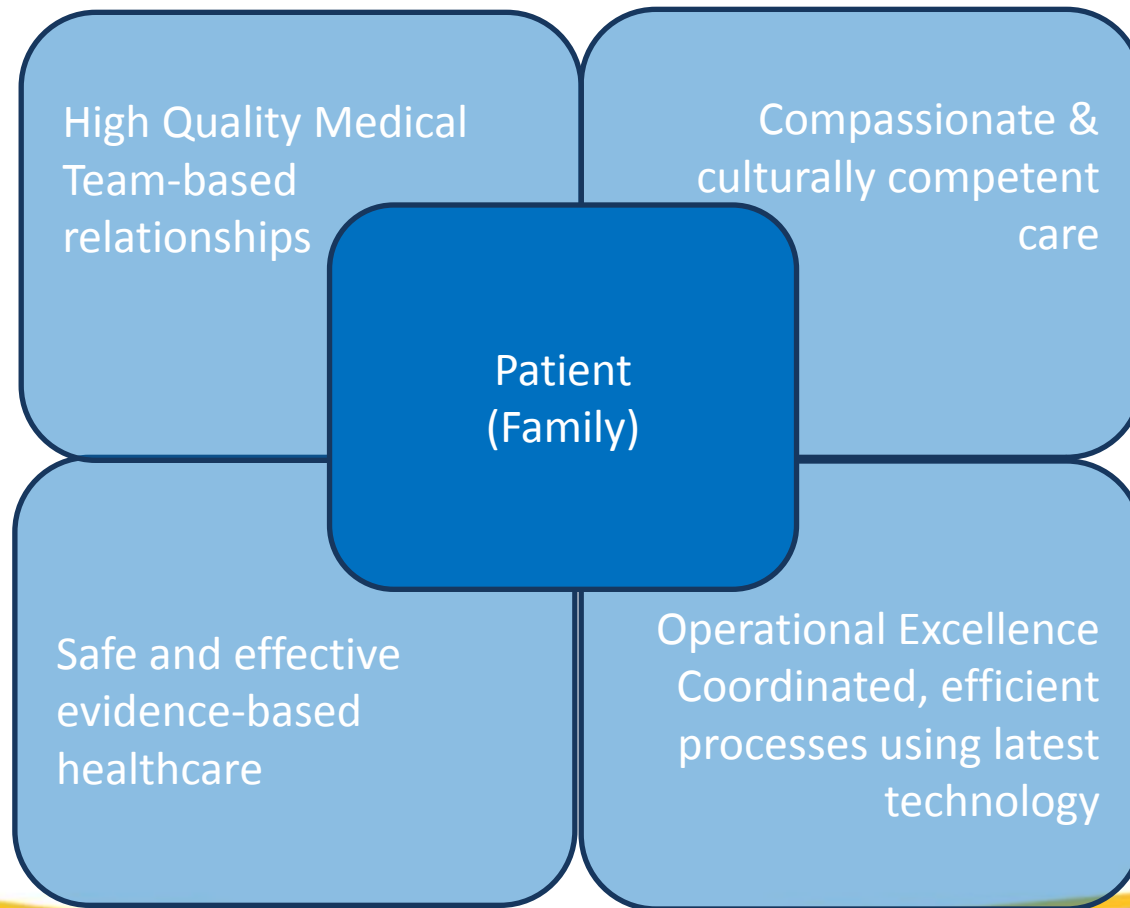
High Quality Medical Team-based relationships

Compassionate & culturally competent care

Patient (Family)

Safe and effective evidence-based healthcare

Operational Excellence Coordinated, efficient processes using latest technology